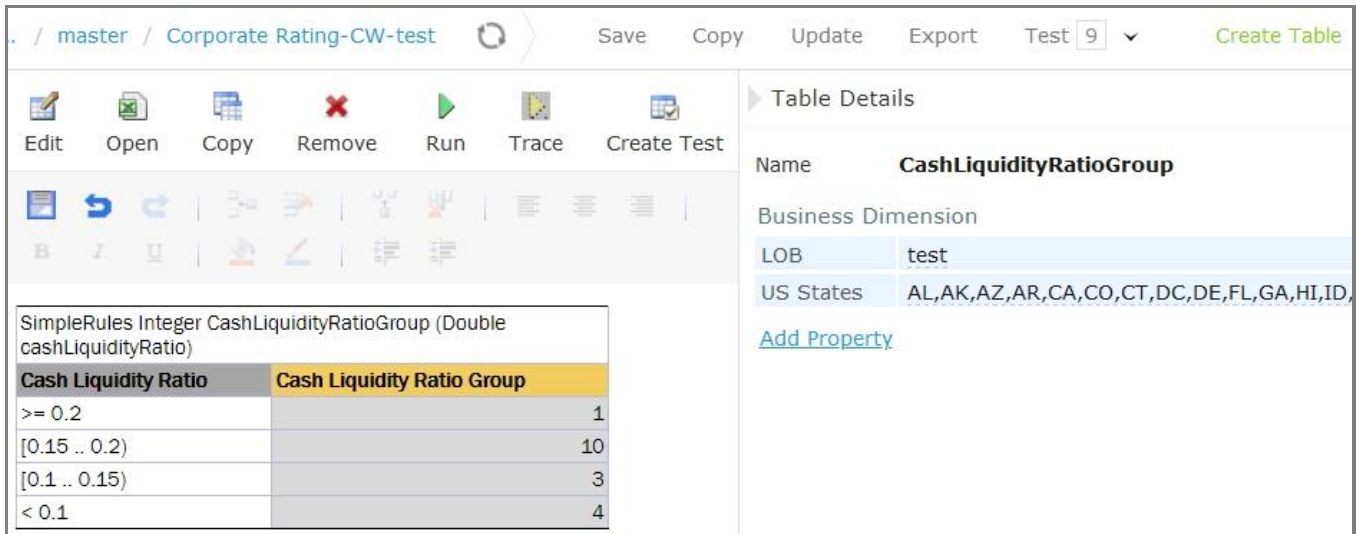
.. / master / Corporate Rating-CW-test

Save Copy Update Export Test 9 Create Table

Edit Open Copy Remove Run Trace Create Test

B I U

SimpleRules Integer CashLiquidityRatioGroup (Double cashLiquidityRatio)

| Cash Liquidity Ratio | Cash Liquidity Ratio Group |
|---|---|
| >= 0.2 | 1 |
| [0.15 .. 0.2) | 10 |
| [0.1 .. 0.15) | 3 |
| < 0.1 | 4 |

Table Details

Name CashLiquidityRatioGroup

Business Dimension

| LOB | test |
|---|---|
| US States | AL,AK,AZ,AR,CA,CO,CT,DC,DE,FL,GA,HI,ID, |

Add Property